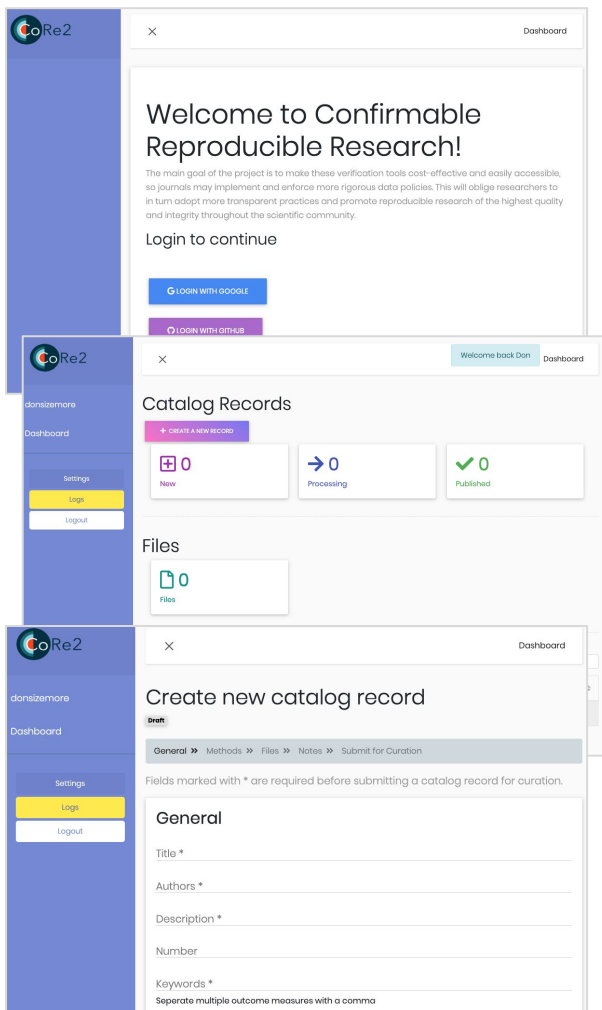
CoRe2

×

Dashboard

Welcome to Confirmable Reproducible Research!

The main goal of the project is to make these verification tools cost-effective and easily accessible, so journals may implement and enforce more rigorous data policies. This will oblige researchers to in turn adopt more transparent practices and promote reproducible research of the highest quality and integrity throughout the scientific community.

Login to continue

LOGIN WITH GOOGLE

LOGIN WITH GITHUB

CoRe2

donsizemore

Dashboard

Settings

Logs

Logout

×

Welcome back Don

Dashboard

Catalog Records

+ CREATE A NEW RECORD

0
New

0
Processing

0
Published

Files

0
Files

CoRe2

donsizemore

Dashboard

Settings

Logs

Logout

×

Dashboard

Create new catalog record

Draft

General » Methods » Files » Notes » Submit for Curation

Fields marked with * are required before submitting a catalog record for curation.

General

Title *

Authors *

Description *

Number

Keywords *

Seperate multiple outcome measures with a comma